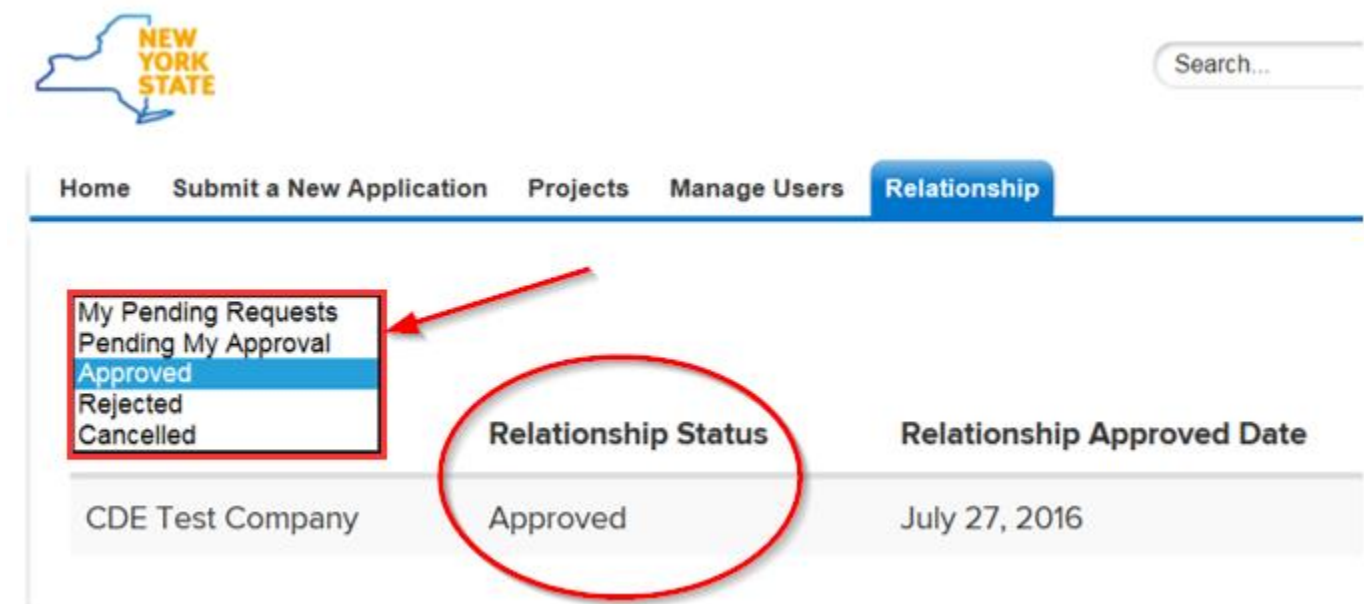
NEW YORK STATE

Search...

Home Submit a New Application Projects Manage Users Relationship

My Pending Requests
Pending My Approval
Approved
Rejected
Cancelled

| | Relationship Status | Relationship Approved Date |
|---|---|---|
| CDE Test Company | Approved | July 27, 2016 |